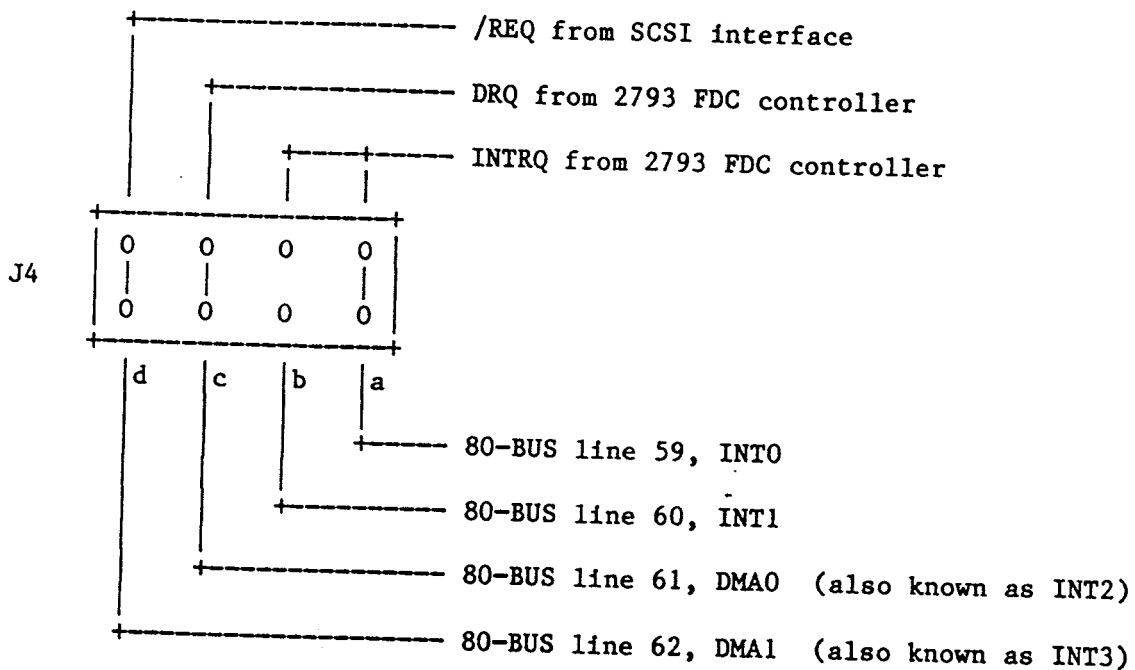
/REQ from SCSI interface

DRQ from 2793 FDC controller

INTRQ from 2793 FDC controller

J4

0 0 0 0
0 0 0 0

d c b a

80-BUS line 59, INT0

80-BUS line 60, INT1

80-BUS line 61, DMA0 (also known as INT2)

80-BUS line 62, DMA1 (also known as INT3)